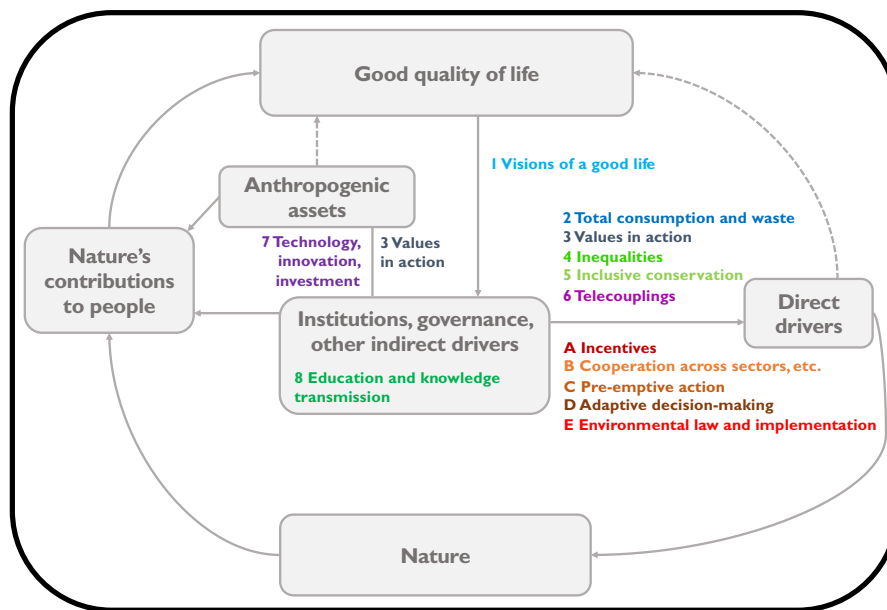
Good quality of life

1 Visions of a good life

Anthropogenic assets

Nature's contributions to people

7 Technology, innovation, investment

3 Values in action

2 Total consumption and waste
3 Values in action
4 Inequalities
5 Inclusive conservation
6 Telecouplings

Direct drivers

Institutions, governance, other indirect drivers

8 Education and knowledge transmission

A Incentives
B Cooperation across sectors, etc.
C Pre-emptive action
D Adaptive decision-making
E Environmental law and implementation

Nature